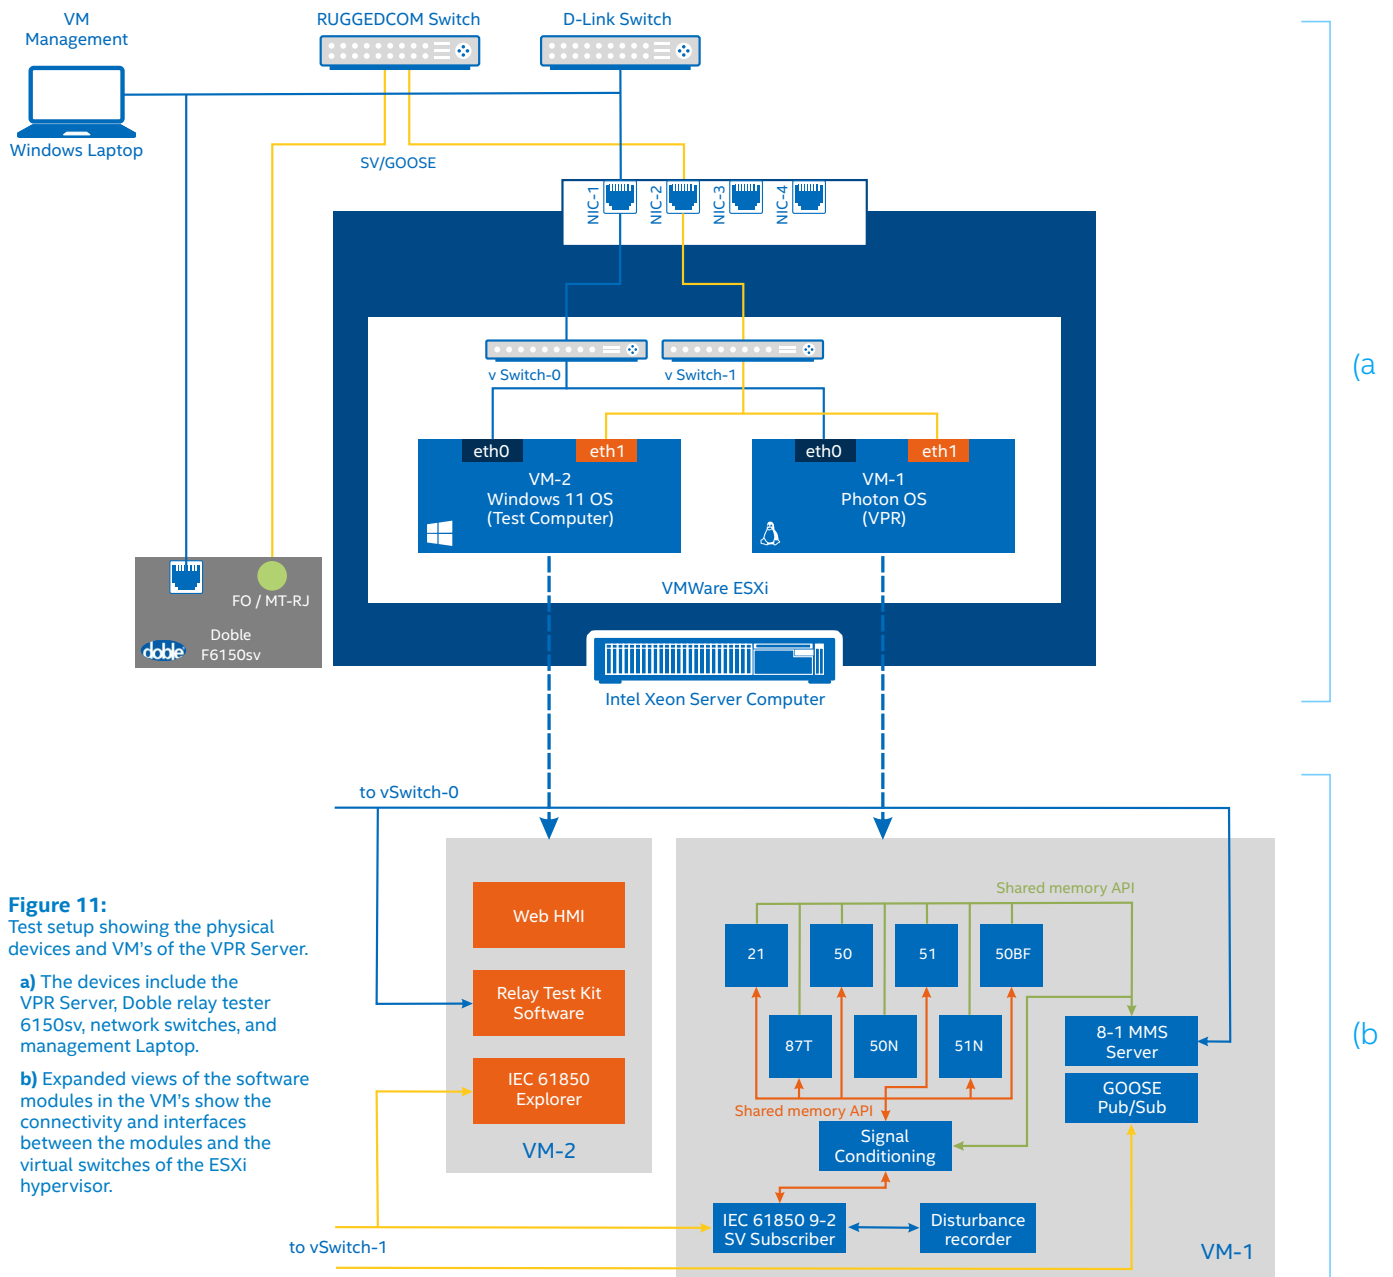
VM Management

Windows Laptop

RUGGEDCOM Switch

D-Link Switch

SV/GOOSE

NIC-1 NIC-2 NIC-3 NIC-4

v Switch-0

v Switch-1

eth0 eth1

VM-2
Windows 11 OS
(Test Computer)

eth0 eth1

VM-1
Photon OS
(VPR)

VMWare ESXi

FO / MT-RJ

Doble
F6150sv

doble

Intel Xeon Server Computer

(a

to vSwitch-0

Figure 11:
Test setup showing the physical devices and VM's of the VPR Server.

a) The devices include the VPR Server, Doble relay tester 6150sv, network switches, and management Laptop.

b) Expanded views of the software modules in the VM's show the connectivity and interfaces between the modules and the virtual switches of the ESXi hypervisor.

Web HMI

Relay Test Kit Software

IEC 61850 Explorer

VM-2

Shared memory API

21 50 51 50BF

87T 50N 51N

8-1 MMS Server

GOOSE Pub/Sub

Shared memory API

Signal Conditioning

IEC 61850 9-2 SV Subscriber

Disturbance recorder

VM-1

to vSwitch-1

(b